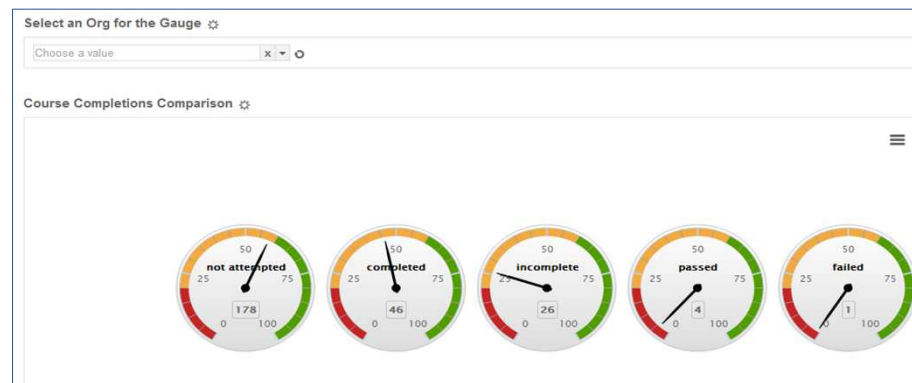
Select an Org for the Gauge

Choose a value

x

Course Completions Comparison

50
25
75
0
100
not attempted
178

50
25
75
0
100
completed
46

50
25
75
0
100
incomplete
26

50
25
75
0
100
passed
4

50
25
75
0
100
failed
1